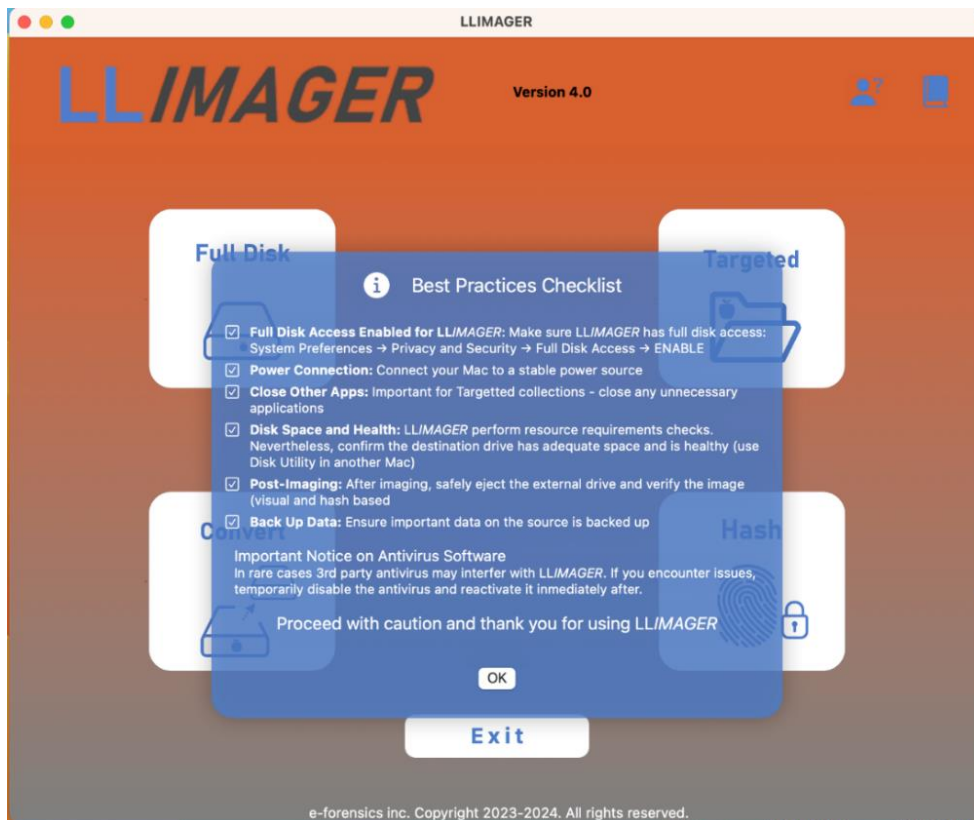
LLIMAGER

LLIMAGER

Version 4.0

Full Disk

Targeted

Best Practices Checklist

☑ **Full Disk Access Enabled for LLIMAGER:** Make sure LLIMAGER has full disk access: System Preferences → Privacy and Security → Full Disk Access → ENABLE

☑ **Power Connection:** Connect your Mac to a stable power source

☑ **Close Other Apps:** Important for Targetted collections - close any unnecessary applications

☑ **Disk Space and Health:** LLIMAGER perform resource requirements checks. Nevertheless, confirm the destination drive has adequate space and is healthy (use Disk Utility in another Mac)

☑ **Post-Imaging:** After imaging, safely eject the external drive and verify the image (visual and hash based

☑ **Back Up Data:** Ensure important data on the source is backed up

Convert

Hash

Important Notice on Antivirus Software

In rare cases 3rd party antivirus may interfer with LLIMAGER. If you encounter issues, temporarily disable the antivirus and reactivate it immediately after.

Proceed with caution and thank you for using LLIMAGER

OK

Exit

e-forensics inc. Copyright 2023-2024. All rights reserved.